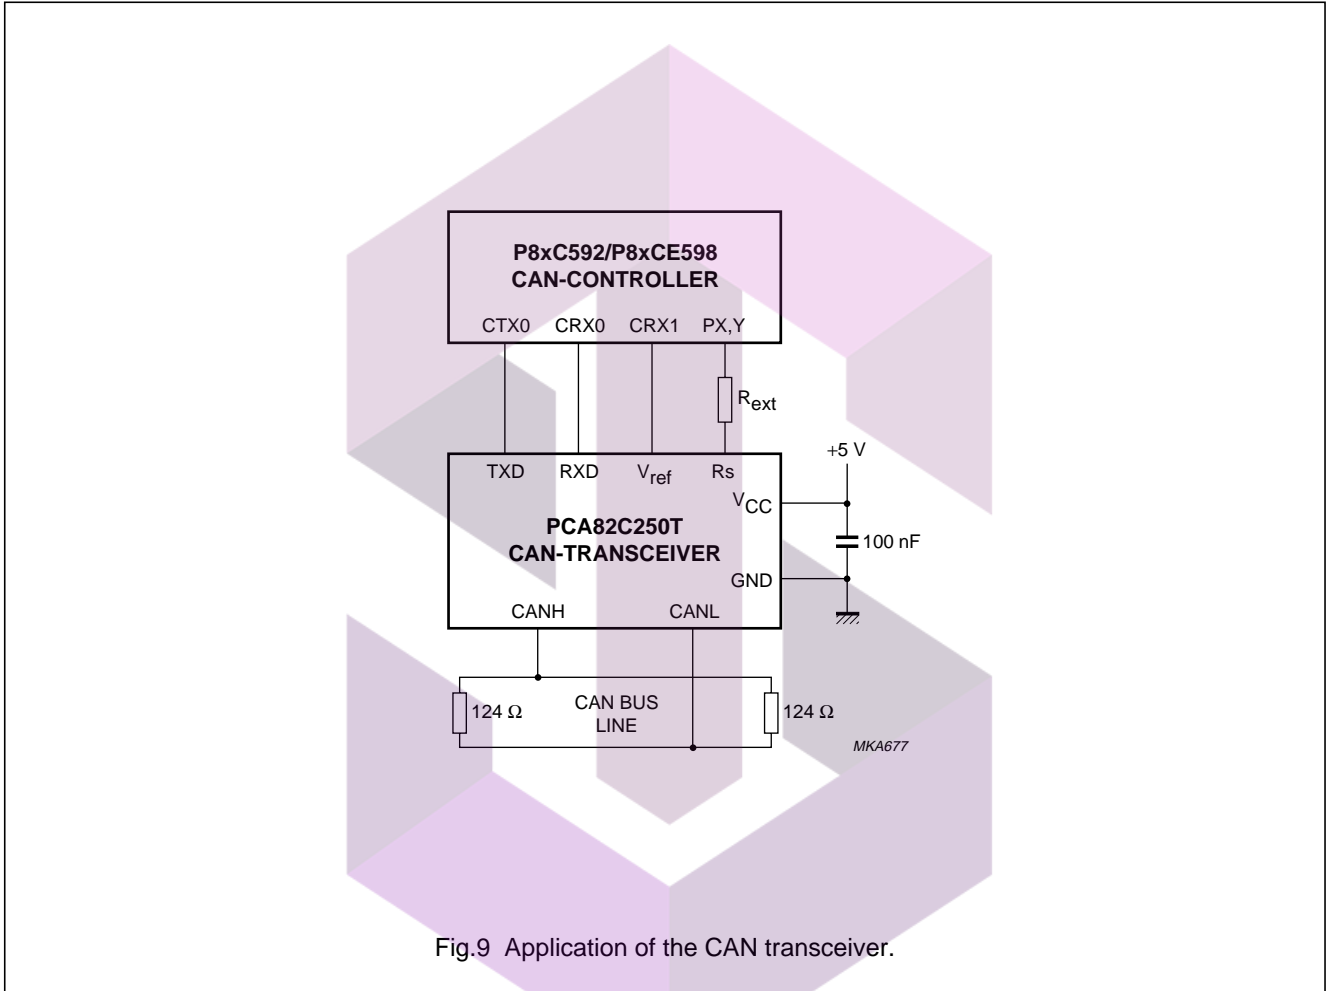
P8xC592/P8xCE598
CAN-CONTROLLER

CTX0 CRX0 CRX1 PX,Y

$R_{ext}$

+5 V

TXD RXD $V_{ref}$ Rs

$V_{CC}$

PCA82C250T
CAN-TRANSCEIVER

100 nF

GND

CANH CANL

124 Ω

CAN BUS
LINE

124 Ω

MKA677

Fig.9 Application of the CAN transceiver.